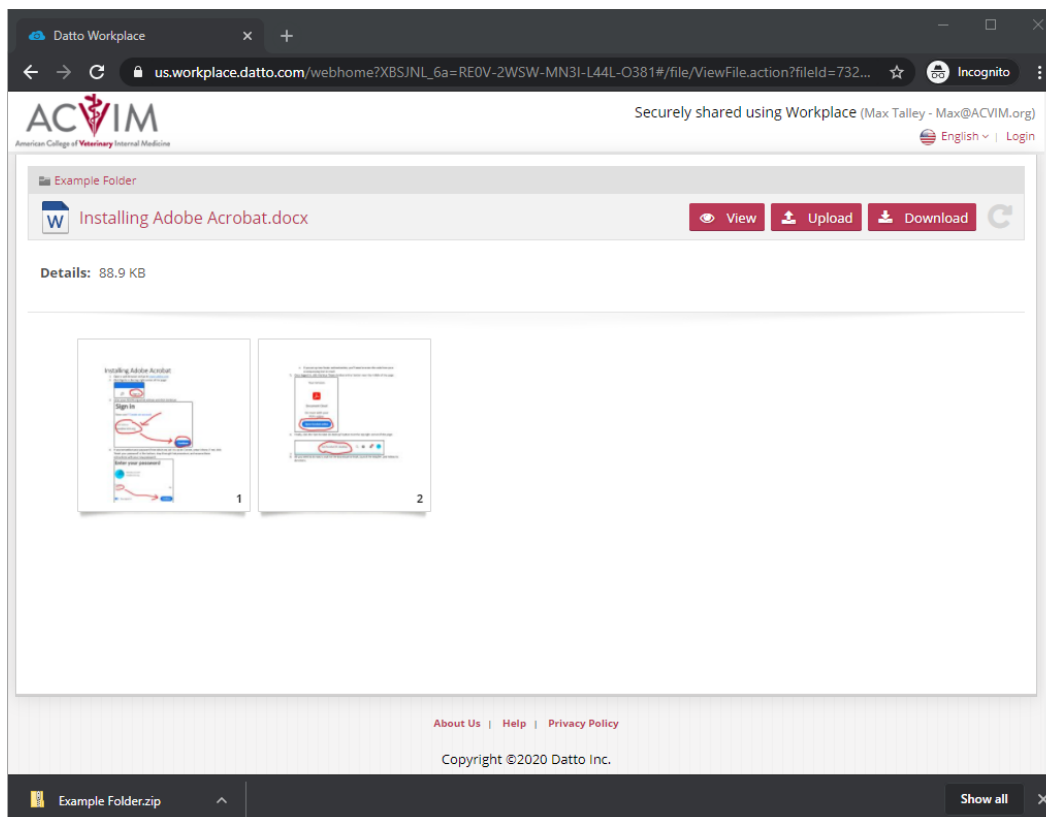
Datto Workplace ×

us.workplace.datto.com/webhome?XBSJNL_6a=RE0V-2WSW-MN3I-L44L-O381#/file/ViewFile.action?fileId=732...

Incognito

ACVIM
American College of Veterinary Internal Medicine

Securely shared using Workplace (Max Talley - Max@ACVIM.org)

English | Login

Example Folder

Installing Adobe Acrobat.docx

View Upload Download

Details: 88.9 KB

Installing Adobe Acrobat

Sign in

Enter your password

1

2

About Us | Help | Privacy Policy

Copyright ©2020 Datto Inc.

Example Folder.zip

Show all